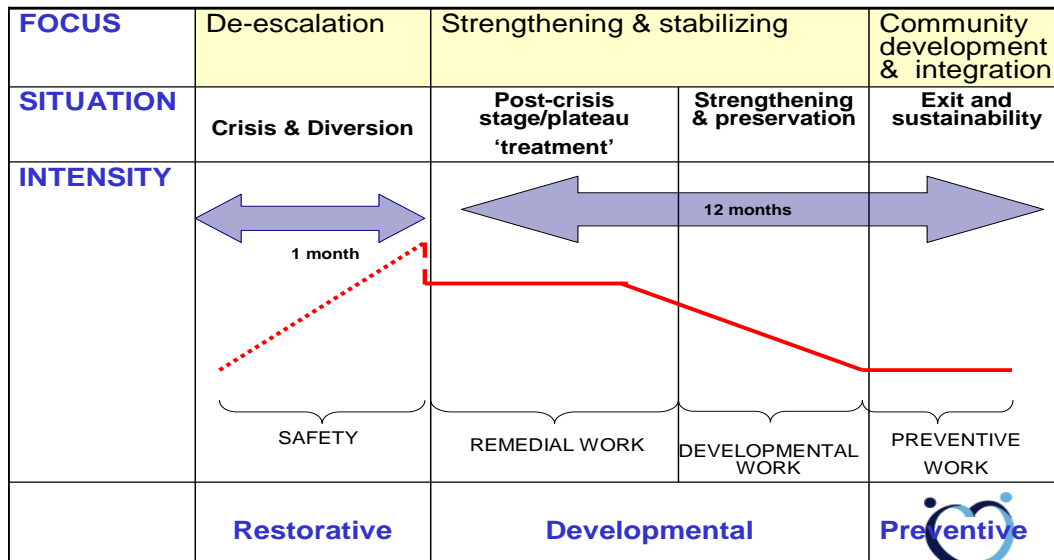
| FOCUS | De-escalation | Strengthening & stabilizing | | Community development & integration |
|---|---|---|---|---|
| SITUATION | Crisis & Diversion | Post-crisis stage/plateau 'treatment' | Strengthening & preservation | Exit and sustainability |
| INTENSITY | 1 month SAFETY | 12 months REMEDIAL WORK | DEVELOPMENTAL WORK | PREVENTIVE WORK |
| | Restorative | Developmental | | Preventive |